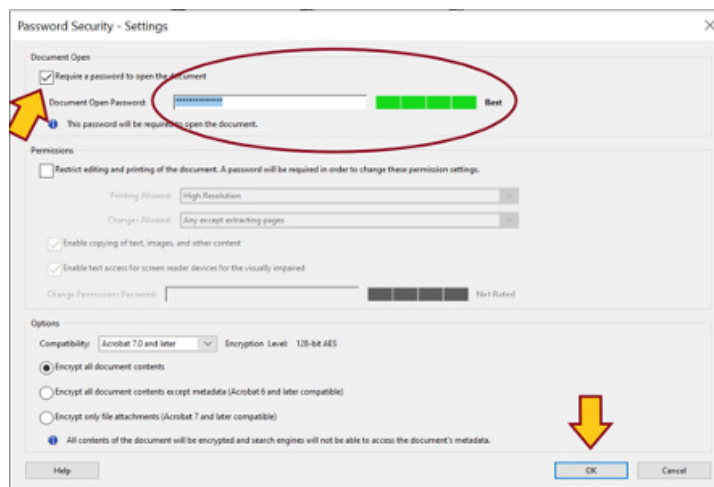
Password Security - Settings

Document Open

Require a password to open the document

Document Open Password: ************ Best

This password will be required to open the document.

Permissions

Restrict editing and printing of the document. A password will be required in order to change these permission settings.

Printing Allowed: High Resolution

Changes Allowed: Any except extracting pages

Enable copying of text, images, and other content

Enable text access for screen reader devices for the visually impaired

Change Permissions Password: Not Rated

Options

Compatibility: Acrobat 7.0 and later Encryption Level: 128-bit AES

Encrypt all document contents

Encrypt all document contents except metadata (Acrobat 6 and later compatible)

Encrypt only file attachments (Acrobat 7 and later compatible)

All contents of the document will be encrypted and search engines will not be able to access the document's metadata.

Help OK Cancel